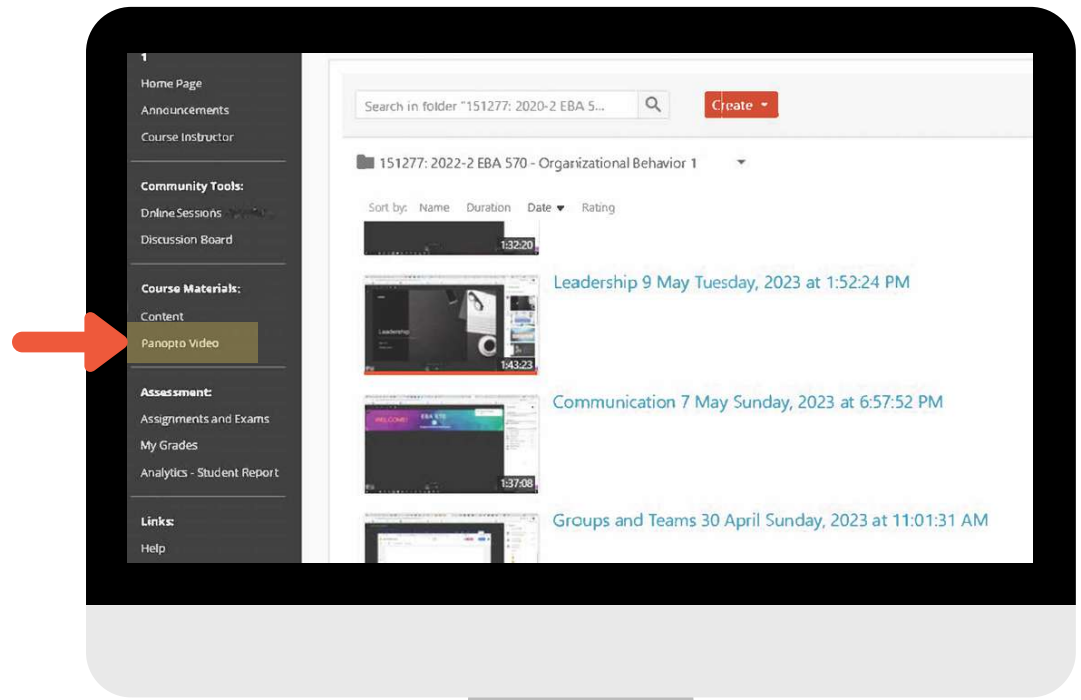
1
Home Page
Announcements
Course Instructor

Community Tools:
Online Sessions
Discussion Board

Course Materials:
Content
Panopto Video

Assessment:
Assignments and Exams
My Grades
Analytics - Student Report

Links:
Help

Search in folder "151277: 2020-2 EBA 5...
Create

151277: 2022-2 EBA 570 - Organizational Behavior 1

Sort by: Name Duration Date Rating

1:32:20

Leadership 9 May Tuesday, 2023 at 1:52:24 PM
Leadership
1:43:23

Communication 7 May Sunday, 2023 at 6:57:52 PM
WELCOME
EBA 570
1:37:08

Groups and Teams 30 April Sunday, 2023 at 11:01:31 AM